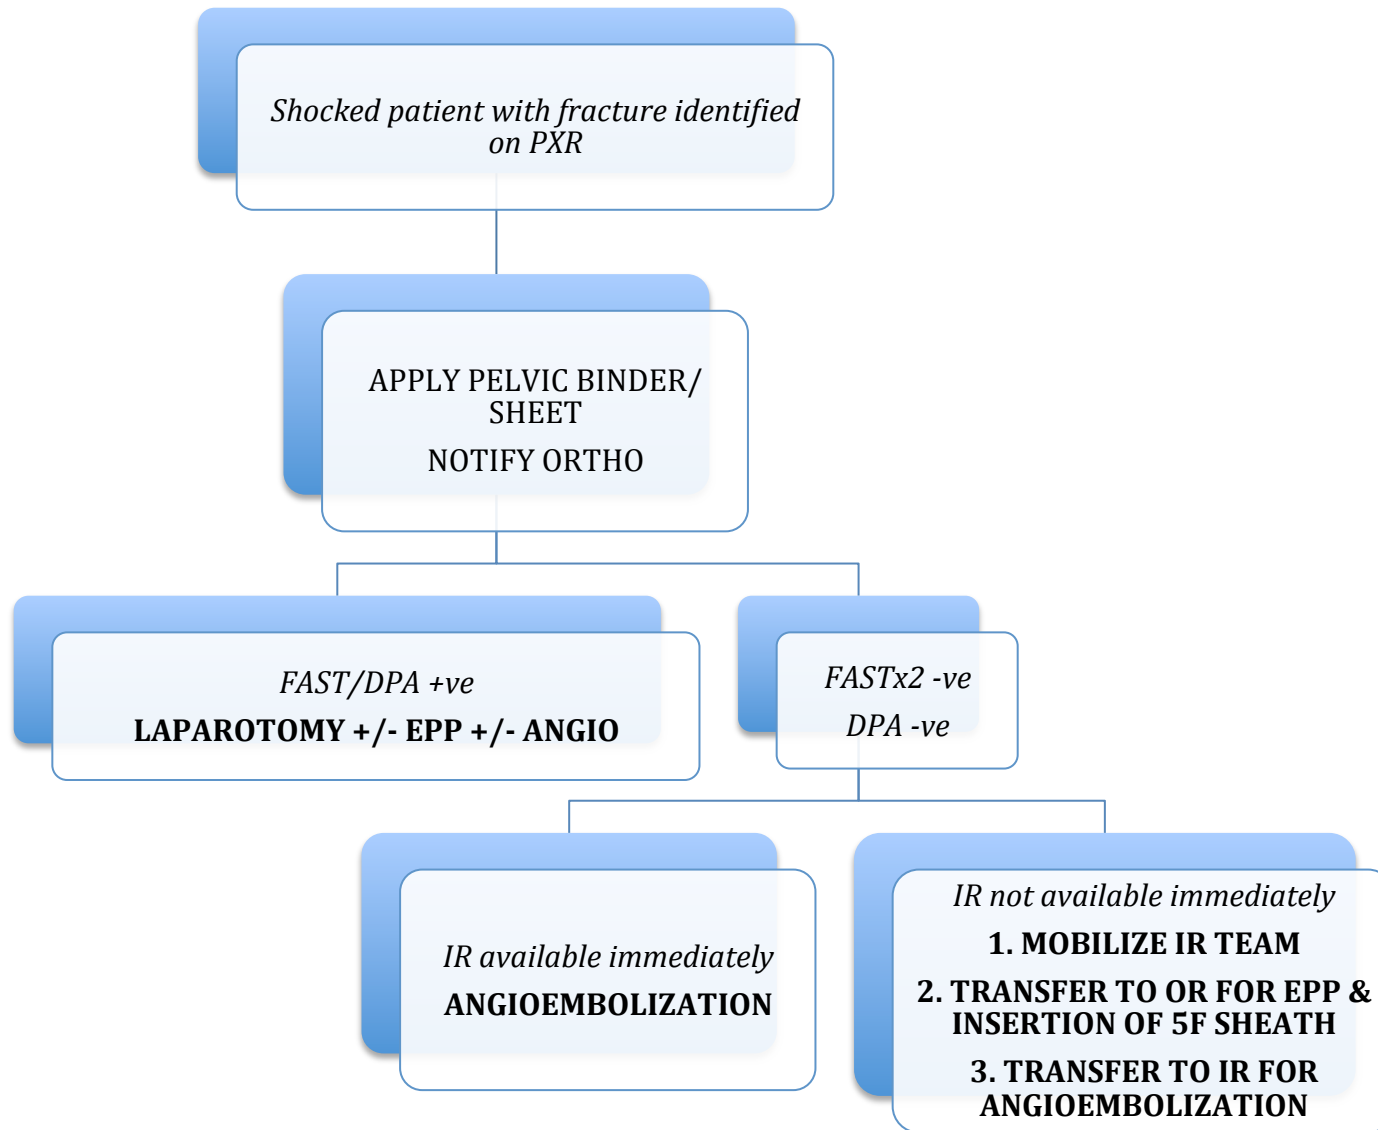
Shocked patient with fracture identified on PXR

APPLY PELVIC BINDER/ SHEET

NOTIFY ORTHO

FAST/DPA +ve

LAPAROTOMY +/- EPP +/- ANGIO

FASTx2 -ve

DPA -ve

IR available immediately

ANGIOEMBOLIZATION

IR not available immediately

1. MOBILIZE IR TEAM

2. TRANSFER TO OR FOR EPP & INSERTION OF 5F SHEATH

3. TRANSFER TO IR FOR ANGIOEMBOLIZATION